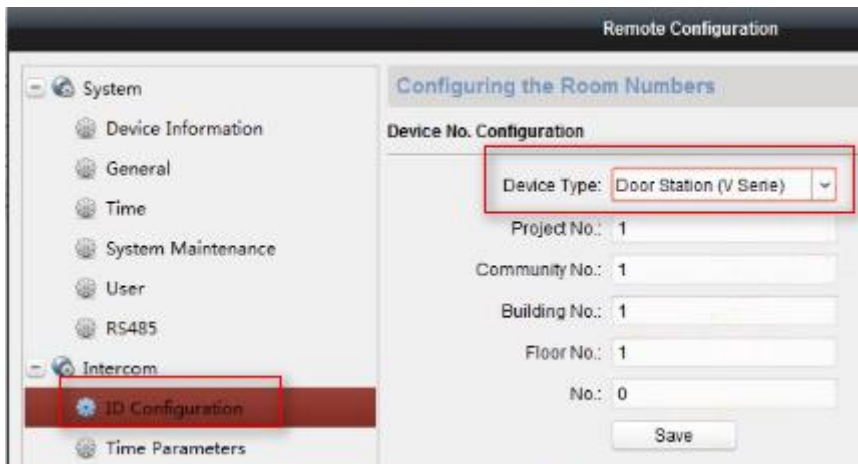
Remote Configuration

System

Device Information

General

Time

System Maintenance

User

RS485

Intercom

ID Configuration

Time Parameters

Configuring the Room Numbers

Device No. Configuration

Device Type: Door Station (V Serie)

Project No.: 1

Community No.: 1

Building No.: 1

Floor No.: 1

No.: 0

Save